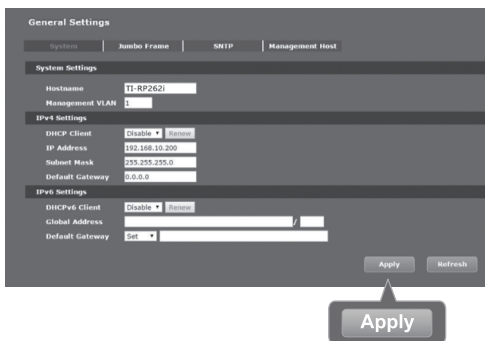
General Settings

System | Jumbo Frame | SNTP | Management Host

System Settings

Hostname TI-RP262i

Management VLAN 1

IPv4 Settings

DHCP Client Disable ▾ Renew

IP Address 192.168.10.200

Subnet Mask 255.255.255.0

Default Gateway 0.0.0.0

IPv6 Settings

DHCPv6 Client Disable ▾ Renew

Global Address /

Default Gateway Set ▾

Apply Refresh

Apply